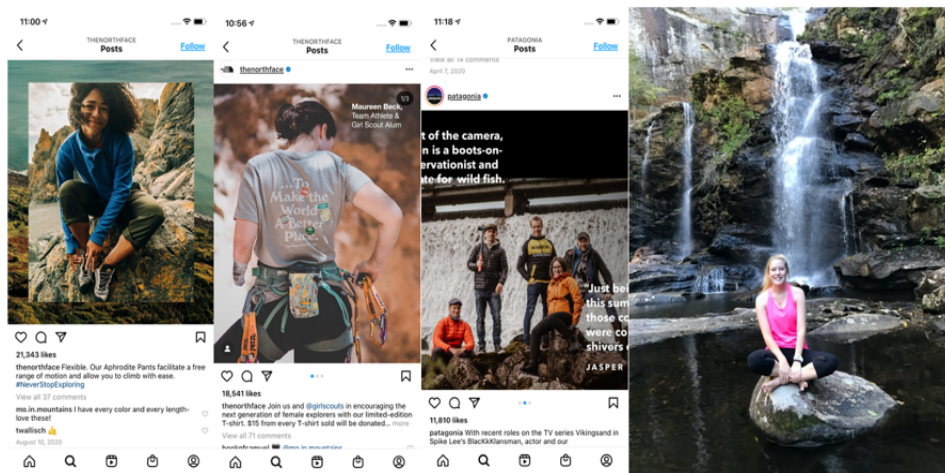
11:00

THENORTHFACE
Posts
Follow

21,343 likes

thenorthface Flexible. Our Aphrodite Pants facilitate a free range of motion and allow you to climb with ease. #NeverStopExploring

View all 37 comments

mo.in.mountains I have every color and every length- love these!

twallisch 👍

August 10, 2020

10:56

THENORTHFACE
Posts
Follow

thenorthface

Maureen Beck, Team Athlete & Girl Scout Alum

1/3

...To Make the World a Better Place.

18,541 likes

thenorthface Join us and @girlscouts in encouraging the next generation of female explorers with our limited-edition T-shirt. $15 from every T-shirt sold will be donated... more

View all 71 comments

11:18

PATAGONIA
Posts
Follow

View all 14 comments

April 7, 2020

patagonia

t of the camera, n is a boots-on- ervationist and te for wild fish.

"Just beh this sum those co we were c shivers o

JASPER

11,610 likes

patagonia With recent roles on the TV series Vikingsand in Spike Lee's BlacKkKlansman, actor and our